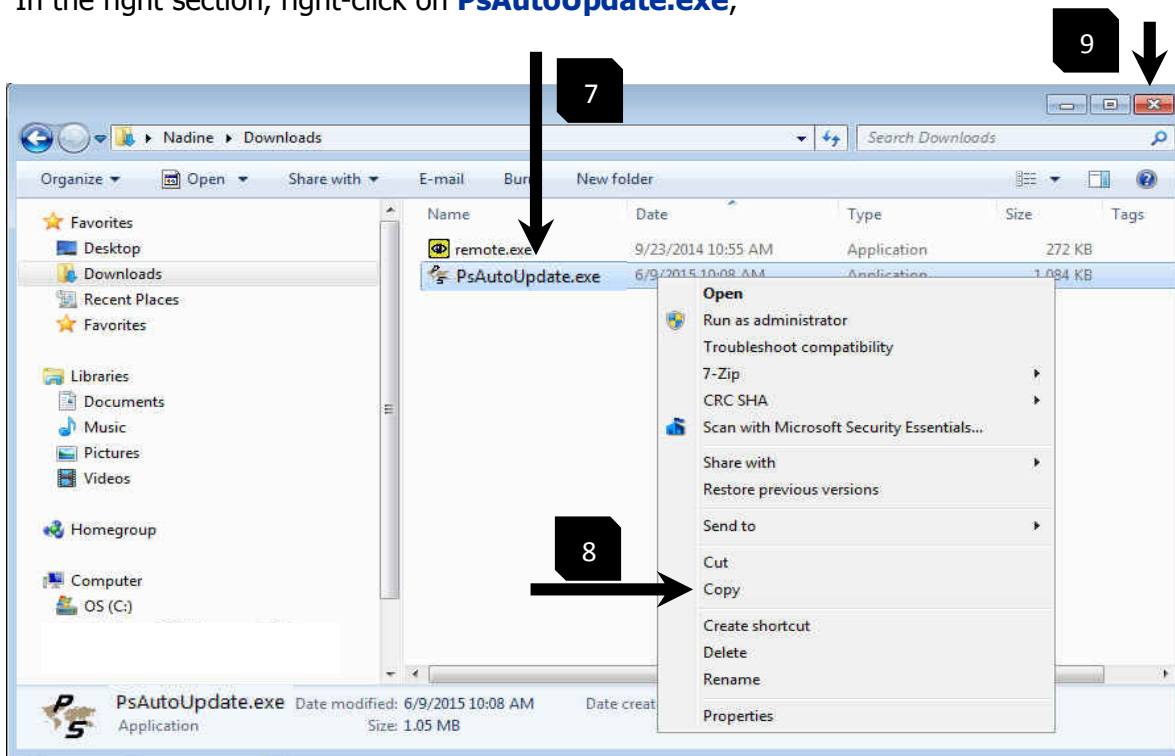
In the right section, right-click on **PsAutoUpdate.exe**;

9

7

Nadine ▸ Downloads

Search Downloads

Organize ▾ Open ▾ Share with ▾ E-mail Bur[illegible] New folder

Favorites
Desktop
Downloads
Recent Places
Favorites

Libraries
Documents
Music
Pictures
Videos

Homegroup

Computer
OS (C:)

| Name | Date | Type | Size | Tags |
|---|---|---|---|---|
| remote.exe | 9/23/2014 10:55 AM | Application | 272 KB | |
| PsAutoUpdate.exe | 6/9/2015 10:08 AM | Application | 1,084 KB | |

Open
Run as administrator
Troubleshoot compatibility
7-Zip
CRC SHA
Scan with Microsoft Security Essentials...
Share with
Restore previous versions
Send to
Cut
Copy
Create shortcut
Delete
Rename
Properties

8

PsAutoUpdate.exe Date modified: 6/9/2015 10:08 AM Date creat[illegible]
Application Size: 1.05 MB